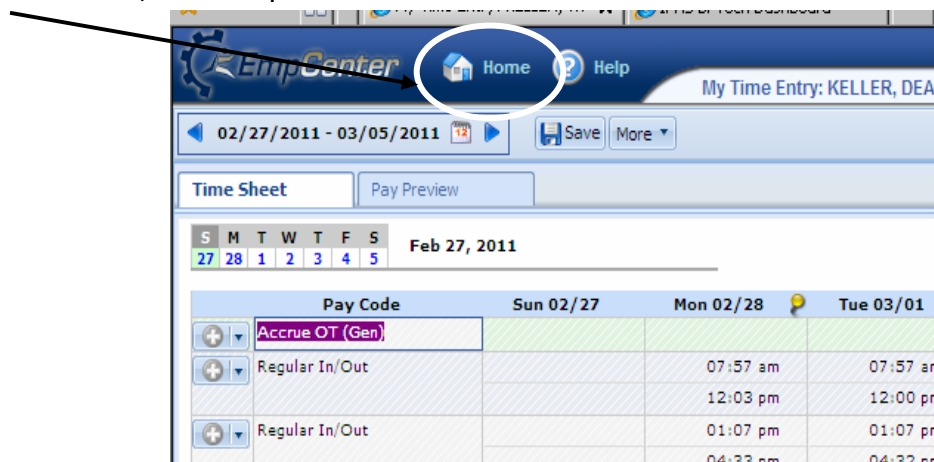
EmpCenter Home Help

My Time Entry: KELLER, DEA

02/27/2011 - 03/05/2011 Save More

Time Sheet Pay Preview

| S | M | T | W | T | F | S |
|---|---|---|---|---|---|---|
| 27 | 28 | 1 | 2 | 3 | 4 | 5 |

Feb 27, 2011

| Pay Code | Sun 02/27 | Mon 02/28 | Tue 03/01 |
|---|---|---|---|
| Accrue OT (Gen) | | | |
| Regular In/Out | | 07:57 am | 07:57 a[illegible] |
| | | 12:03 pm | 12:00 p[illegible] |
| Regular In/Out | | 01:07 pm | 01:07 p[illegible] |
| | | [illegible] | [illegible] |